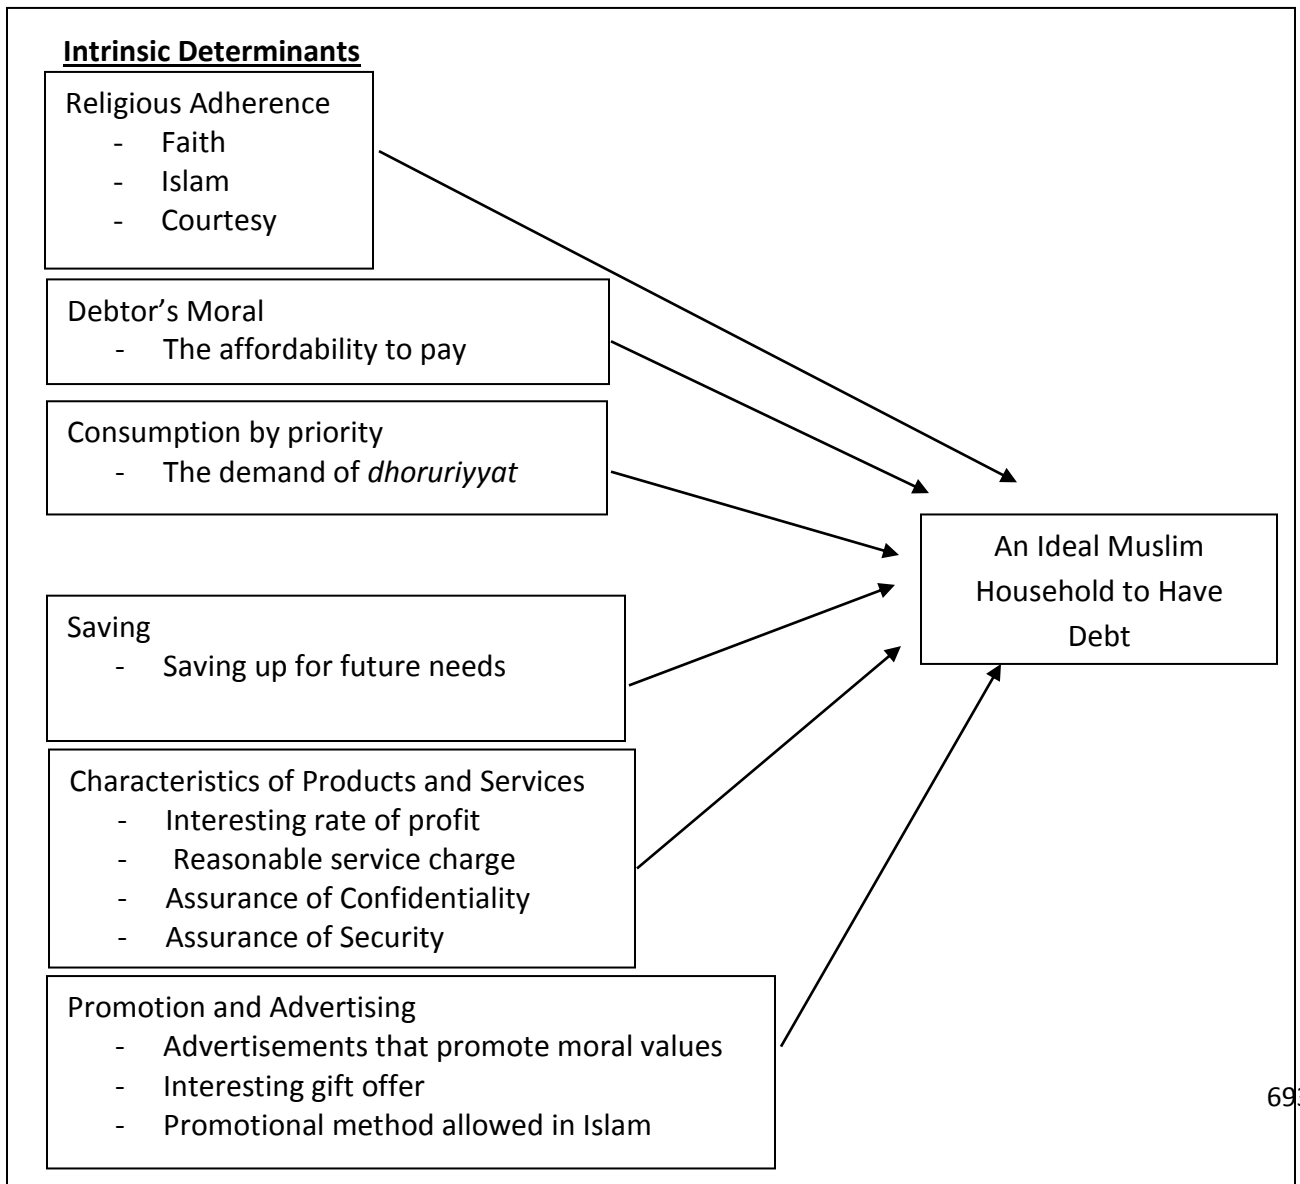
**Intrinsic Determinants**

Religious Adherence
- Faith
- Islam
- Courtesy

Debtor's Moral
- The affordability to pay

Consumption by priority
- The demand of *dhoruriyyat*

Saving
- Saving up for future needs

Characteristics of Products and Services
- Interesting rate of profit
- Reasonable service charge
- Assurance of Confidentiality
- Assurance of Security

Promotion and Advertising
- Advertisements that promote moral values
- Interesting gift offer
- Promotional method allowed in Islam

An Ideal Muslim Household to Have Debt

69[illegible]